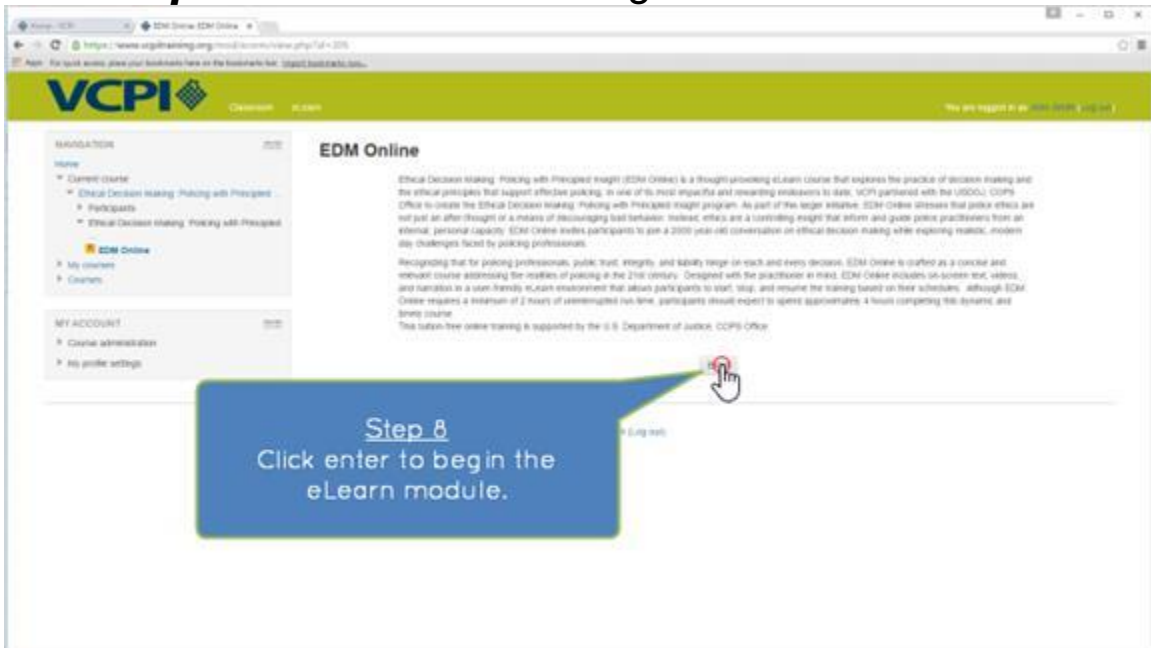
VCPI

Classroom eLearn

NAVIGATION

Home

Current course

Ethical Decision Making: Policing with Principled ...

Participants

Ethical Decision Making: Policing with Principled

EDM Online

My courses

Courses

MY ACCOUNT

Course administration

My profile settings

EDM Online

Ethical Decision Making: Policing with Principled Insight (EDM Online) is a thought-provoking eLearn course that explores the practice of decision making and the ethical principles that support effective policing. In one of its most impactful and rewarding endeavors to date, VCPI partnered with the USDOJ, COPS Office to create the Ethical Decision Making: Policing with Principled Insight program. As part of the larger initiative, EDM Online stresses that police ethics are not just an afterthought or a means of discouraging bad behavior. Instead, ethics are a controlling insight that inform and guide police practitioners from an internal, personal capacity. EDM Online invites participants to join a 2000 year-old conversation on ethical decision making while exploring realistic, modern day challenges faced by policing professionals.

Recognizing that for policing professionals, public trust, integrity, and liability hinge on each and every decision, EDM Online is crafted as a concise and relevant course addressing the realities of policing in the 21st century. Designed with the practitioner in mind, EDM Online includes on-screen text, videos, and narration in a user-friendly eLearn environment that allows participants to start, stop, and resume the training based on their schedules. Although EDM Online requires a minimum of 2 hours of uninterrupted run-time, participants should expect to spend approximately 4 hours completing this dynamic and timely course.

This tuition-free online training is supported by the U.S. Department of Justice, COPS Office.

Step 8
Click enter to begin the eLearn module.

(Log out)